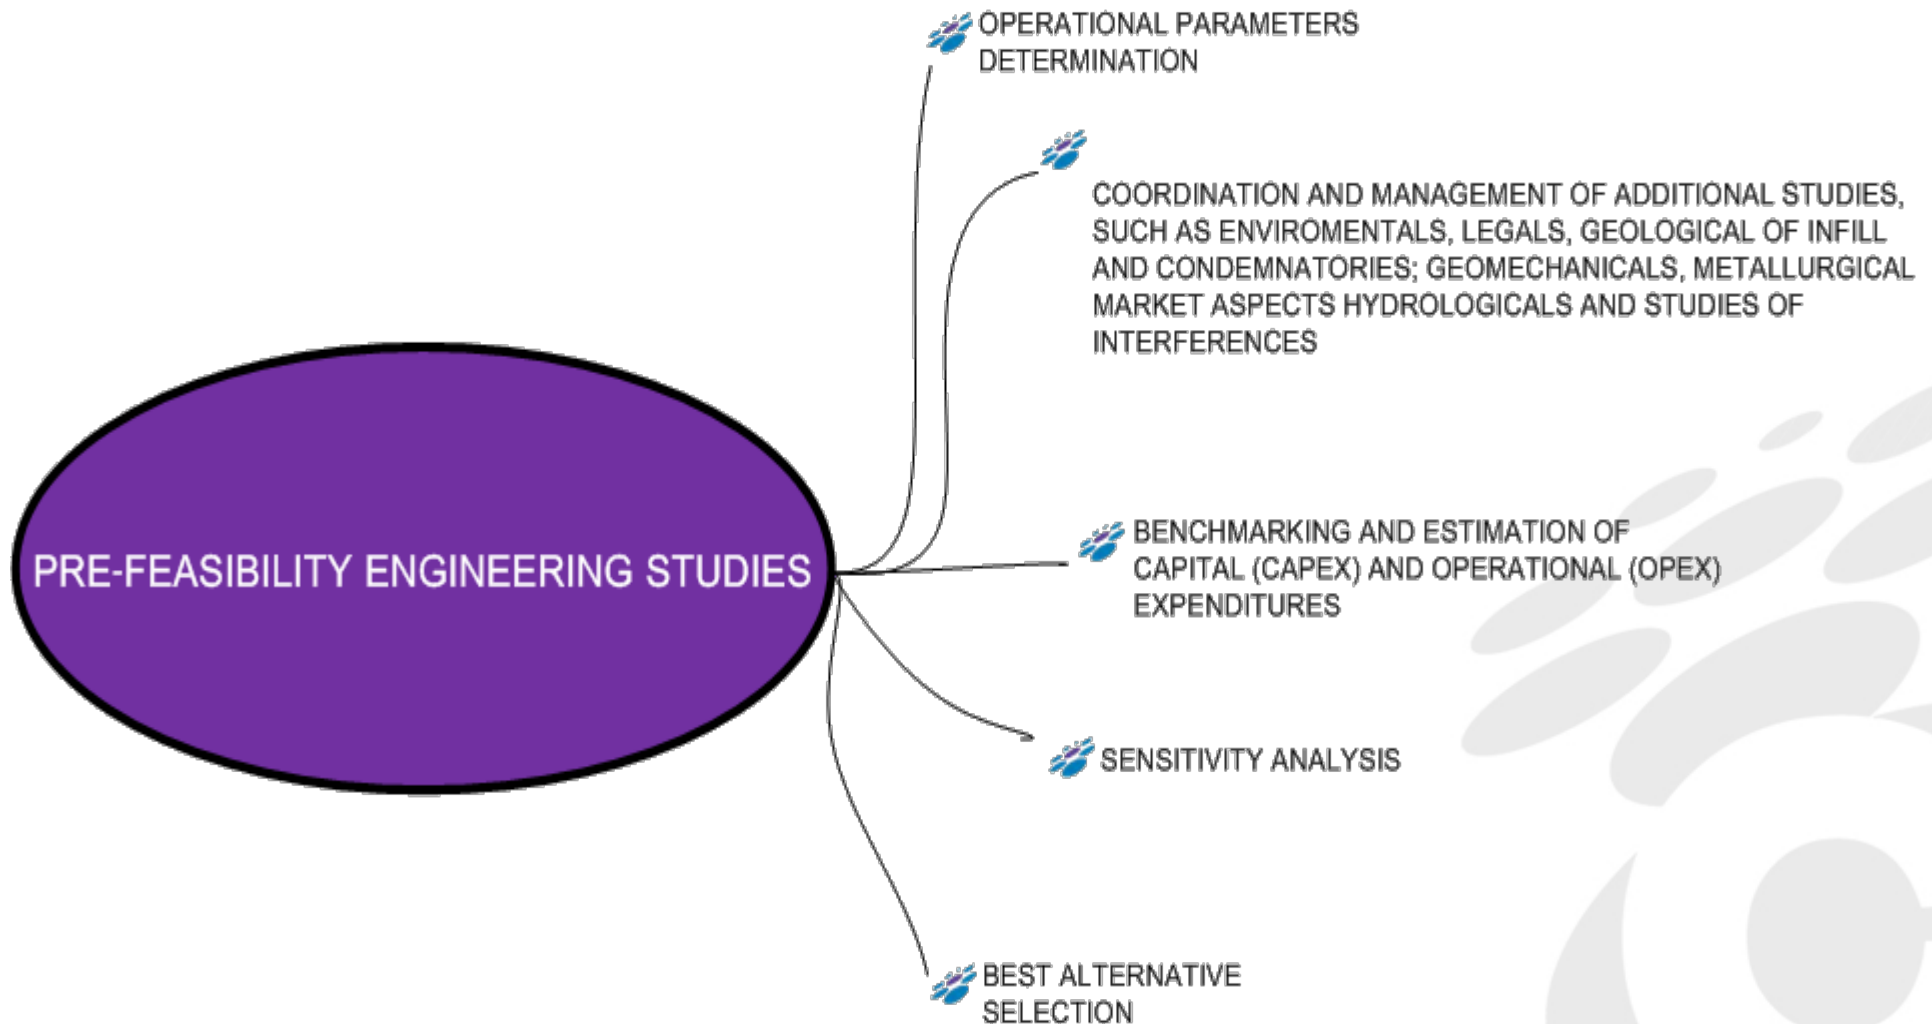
PRE-FEASIBILITY ENGINEERING STUDIES

OPERATIONAL PARAMETERS DETERMINATION

COORDINATION AND MANAGEMENT OF ADDITIONAL STUDIES, SUCH AS ENVIROMENTALS, LEGALS, GEOLOGICAL OF INFILL AND CONDEMNATORIES; GEOMECHANICALS, METALLURGICAL MARKET ASPECTS HYDROLOGICALS AND STUDIES OF INTERFERENCES

BENCHMARKING AND ESTIMATION OF CAPITAL (CAPEX) AND OPERATIONAL (OPEX) EXPENDITURES

SENSITIVITY ANALYSIS

BEST ALTERNATIVE SELECTION